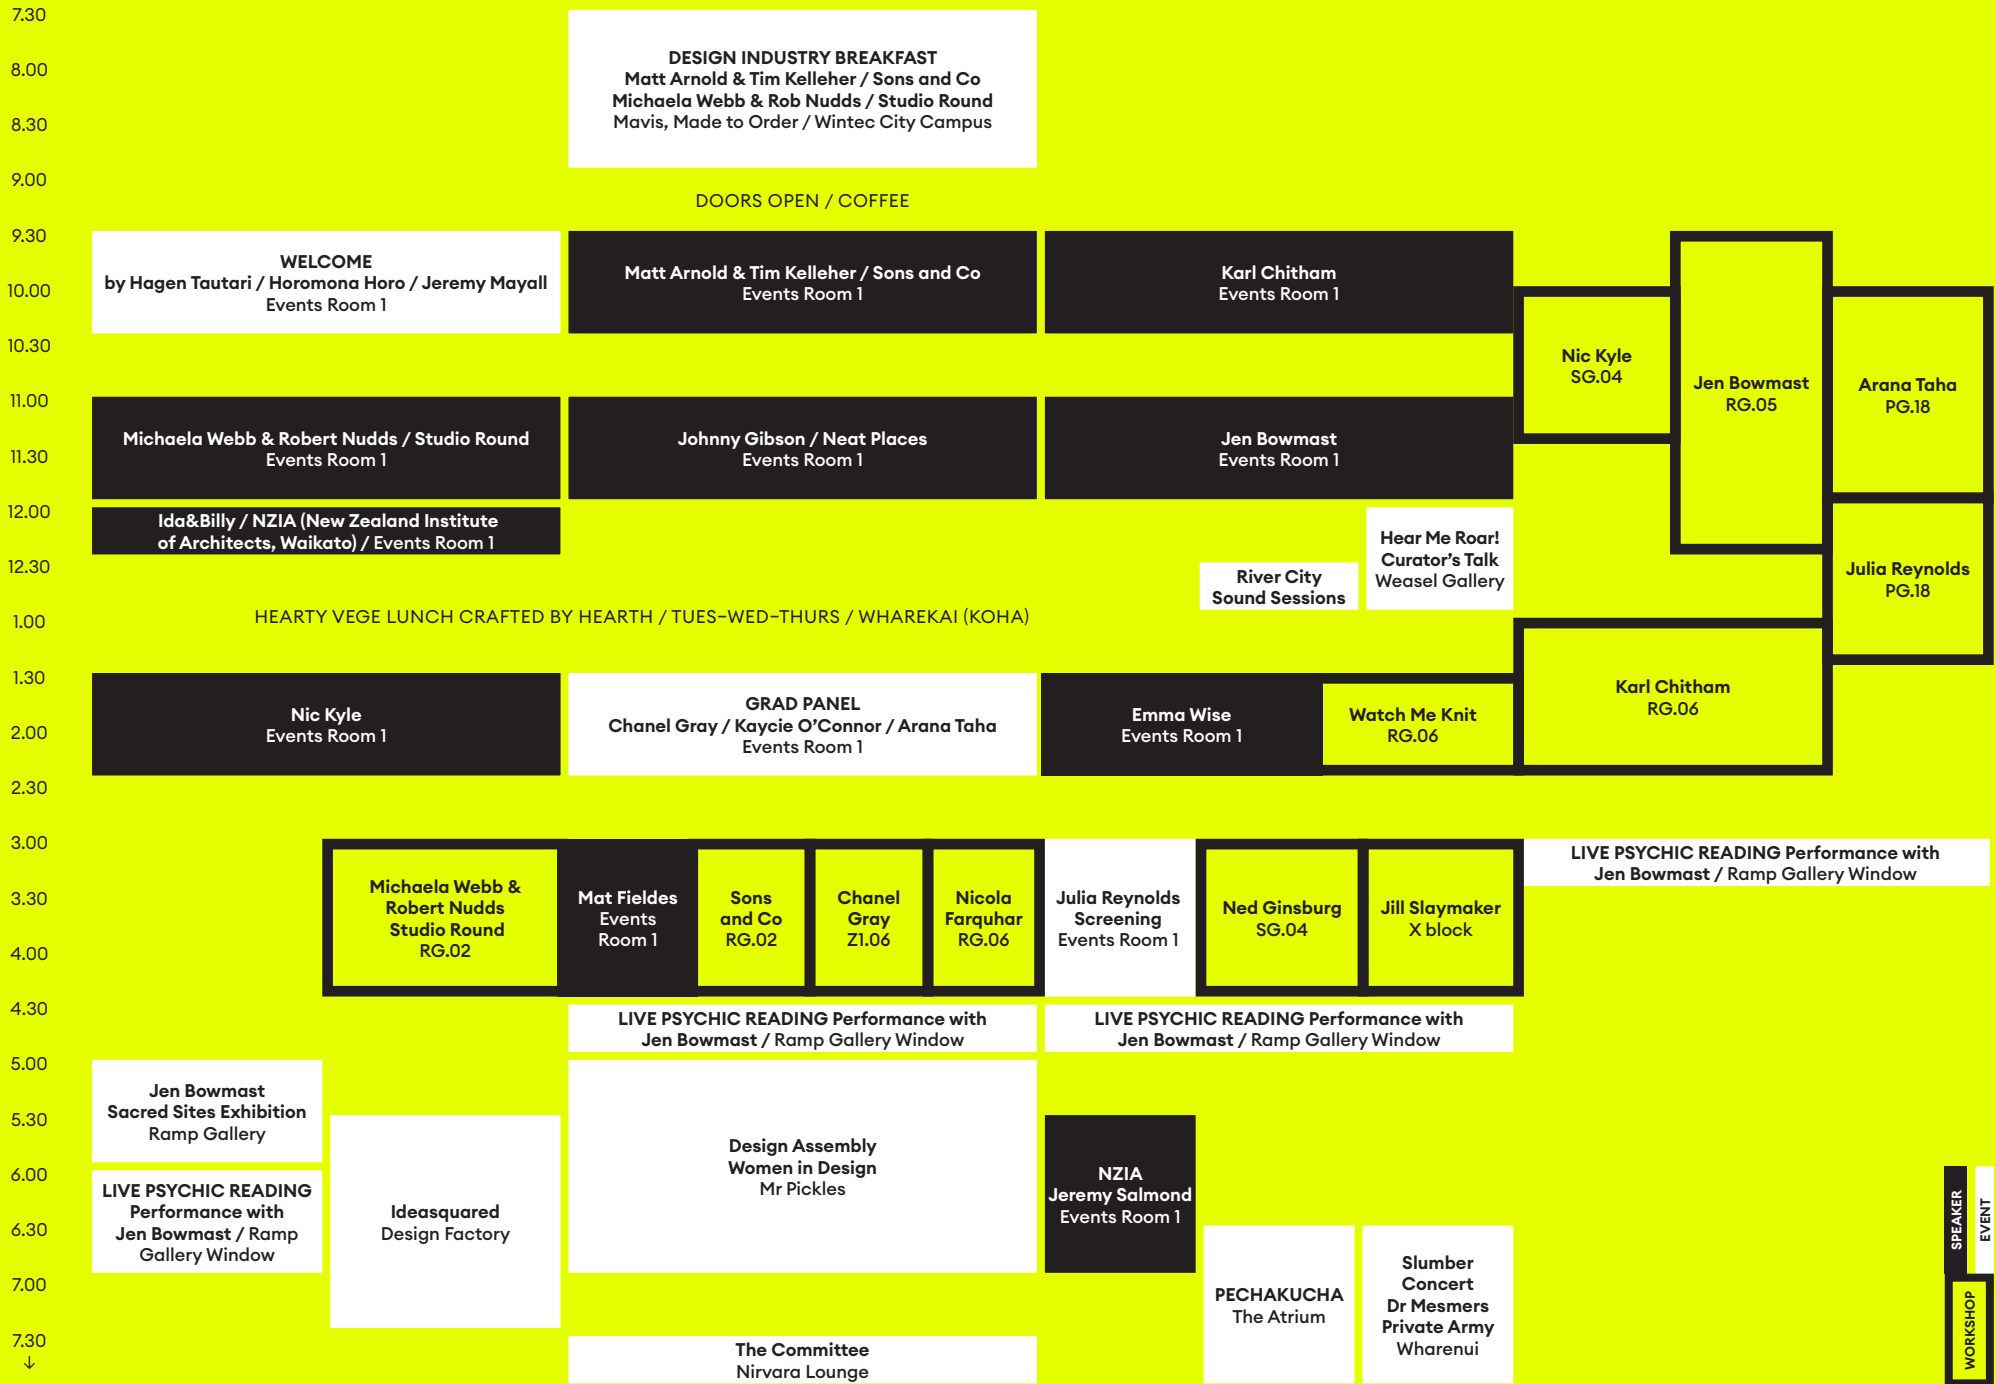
7.30
8.00
8.30
9.00
9.30
10.00
10.30
11.00
11.30
12.00
12.30
1.00
1.30
2.00
2.30
3.00
3.30
4.00
4.30
5.00
5.30
6.00
6.30
7.00
7.30
↓

DESIGN INDUSTRY BREAKFAST
Matt Arnold & Tim Kelleher / Sons and Co
Michaela Webb & Rob Nudds / Studio Round
Mavis, Made to Order / Wintec City Campus

DOORS OPEN / COFFEE

WELCOME
by Hagen Tautari / Horomona Horo / Jeremy Mayall
Events Room 1

Matt Arnold & Tim Kelleher / Sons and Co
Events Room 1

Karl Chitham
Events Room 1

Nic Kyle
SG.04

Jen Bowmast
RG.05

Arana Taha
PG.18

Michaela Webb & Robert Nudds / Studio Round
Events Room 1

Johnny Gibson / Neat Places
Events Room 1

Jen Bowmast
Events Room 1

Ida&Billy / NZIA (New Zealand Institute of Architects, Waikato) / Events Room 1

Hear Me Roar!
Curator's Talk
Weasel Gallery

River City
Sound Sessions

Julia Reynolds
PG.18

HEARTY VEGE LUNCH CRAFTED BY HEARTH / TUES–WED–THURS / WHAREKAI (KOHA)

Nic Kyle
Events Room 1

GRAD PANEL
Chanel Gray / Kaycie O'Connor / Arana Taha
Events Room 1

Emma Wise
Events Room 1

Watch Me Knit
RG.06

Karl Chitham
RG.06

Michaela Webb &
Robert Nudds
Studio Round
RG.02

Mat Fieldes
Events
Room 1

Sons
and Co
RG.02

Chanel
Gray
Z1.06

Nicola
Farquhar
RG.06

Julia Reynolds
Screening
Events Room 1

Ned Ginsburg
SG.04

Jill Slaymaker
X block

LIVE PSYCHIC READING Performance with
Jen Bowmast / Ramp Gallery Window

LIVE PSYCHIC READING Performance with
Jen Bowmast / Ramp Gallery Window

LIVE PSYCHIC READING Performance with
Jen Bowmast / Ramp Gallery Window

Jen Bowmast
Sacred Sites Exhibition
Ramp Gallery

Ideasquared
Design Factory

Design Assembly
Women in Design
Mr Pickles

NZIA
Jeremy Salmond
Events Room 1

LIVE PSYCHIC READING
Performance with
Jen Bowmast / Ramp
Gallery Window

PECHAKUCHA
The Atrium

Slumber
Concert
Dr Mesmers
Private Army
Wharenui

The Committee
Nirvara Lounge

SPEAKER
EVENT
WORKSHOP